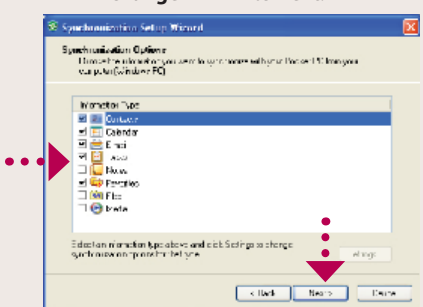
Synchronization Setup Wizard

Synchronization Options
Choose the information you want to synchronize with your Pocket PC from your computer (Windows PC)

Information Type
Contacts
Calendar
E-mail
Tasks
Notes
Favorites
Files
Media

Select an information type above and click Settings to change synchronization options for that type.

Settings

< Back
Next >
Cancel